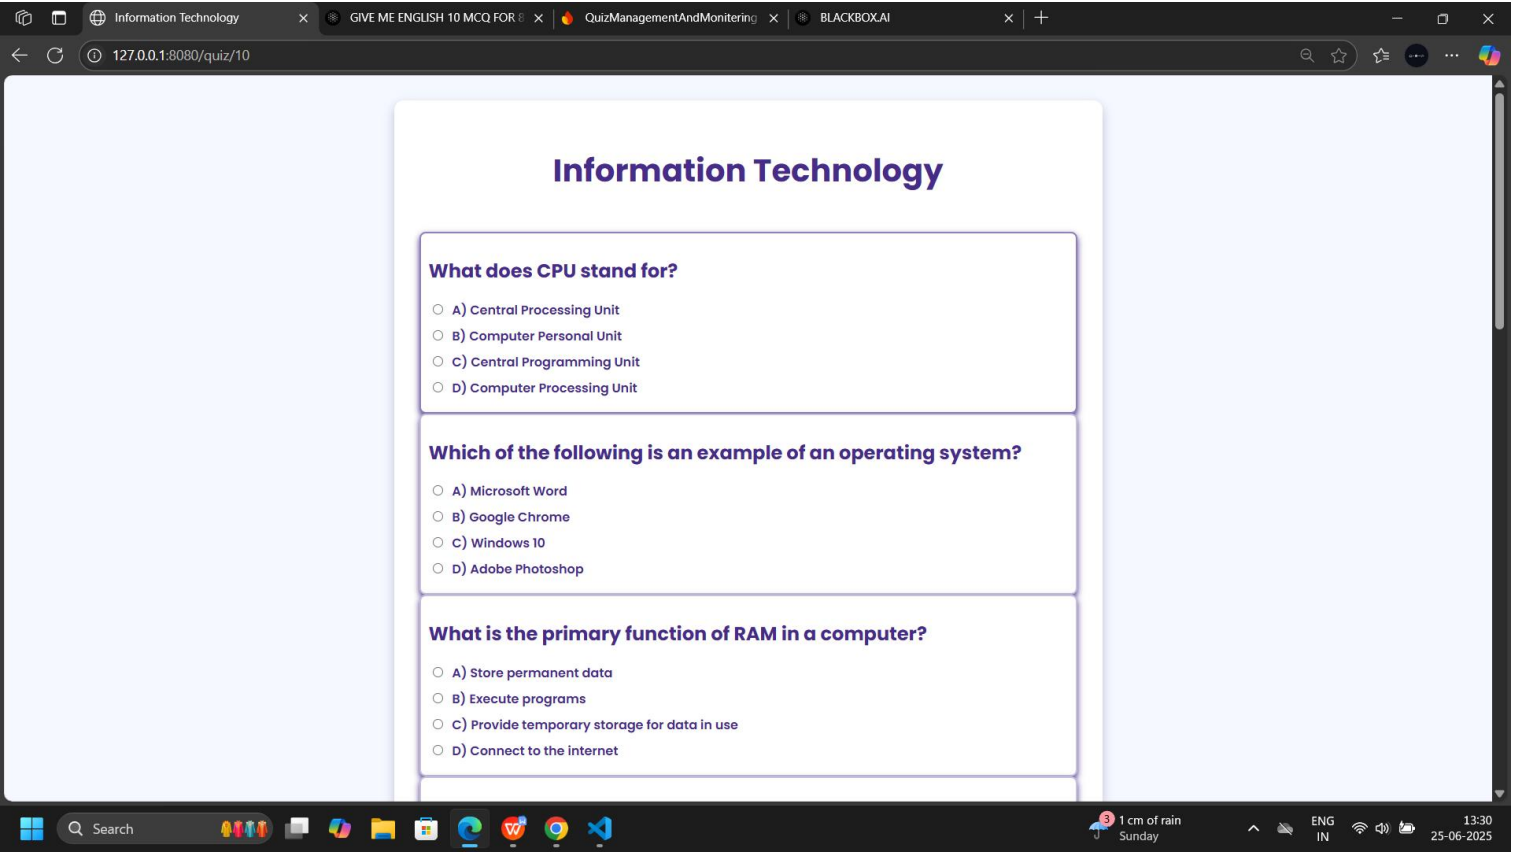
Information Technology
GIVE ME ENGLISH 10 MCQ FOR 8
QuizManagementAndMonitering
BLACKBOX.AI

127.0.0.1:8080/quiz/10

Information Technology

What does CPU stand for?

A) Central Processing Unit
B) Computer Personal Unit
C) Central Programming Unit
D) Computer Processing Unit

Which of the following is an example of an operating system?

A) Microsoft Word
B) Google Chrome
C) Windows 10
D) Adobe Photoshop

What is the primary function of RAM in a computer?

A) Store permanent data
B) Execute programs
C) Provide temporary storage for data in use
D) Connect to the internet

Search
3
1 cm of rain
Sunday
ENG
IN
13:30
25-06-2025